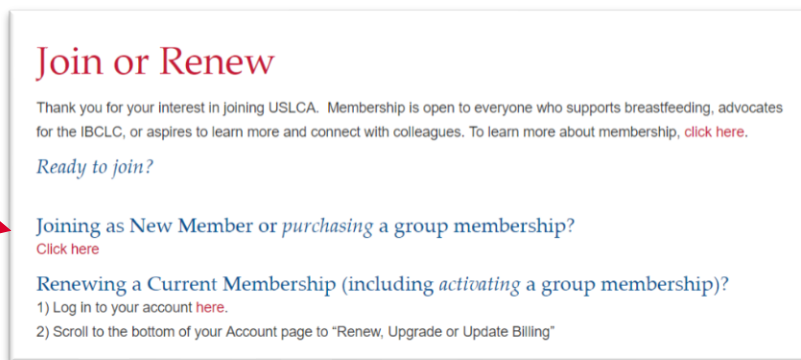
Join or Renew

Thank you for your interest in joining USLCA. Membership is open to everyone who supports breastfeeding, advocates for the IBCLC, or aspires to learn more and connect with colleagues. To learn more about membership, click here.

Ready to join?

Joining as New Member or purchasing a group membership?
Click here

Renewing a Current Membership (including activating a group membership)?
1) Log in to your account here.
2) Scroll to the bottom of your Account page to "Renew, Upgrade or Update Billing"